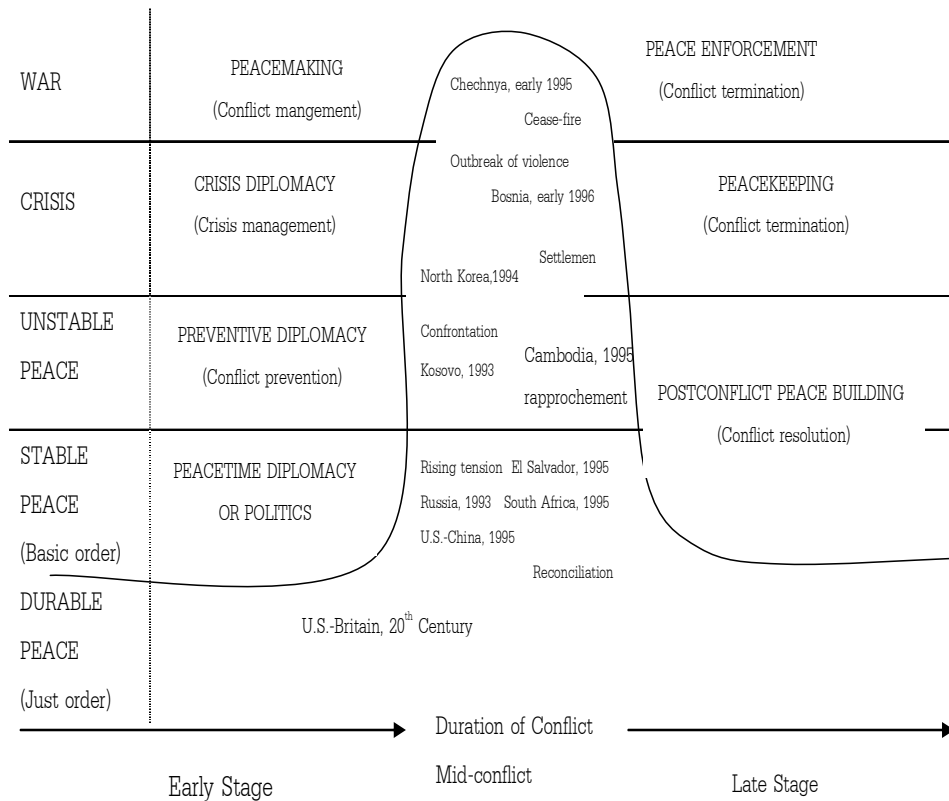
WAR

PEACEMAKING
(Conflict mangement)

Chechnya, early 1995
Cease-fire

PEACE ENFORCEMENT
(Conflict termination)

CRISIS

CRISIS DIPLOMACY
(Crisis management)

Outbreak of violence
Bosnia, early 1996

PEACEKEEPING
(Conflict termination)

Settlemen
North Korea,1994

UNSTABLE PEACE

PREVENTIVE DIPLOMACY
(Conflict prevention)

Confrontation
Kosovo, 1993
Cambodia, 1995
rapprochement

POSTCONFLICT PEACE BUILDING
(Conflict resolution)

STABLE PEACE
(Basic order)

PEACETIME DIPLOMACY OR POLITICS

Rising tension El Salvador, 1995
Russia, 1993 South Africa, 1995
U.S.-China, 1995
Reconciliation

DURABLE PEACE
(Just order)

U.S.-Britain, 20$^{th}$ Century

Duration of Conflict

Early Stage
Mid-conflict
Late Stage